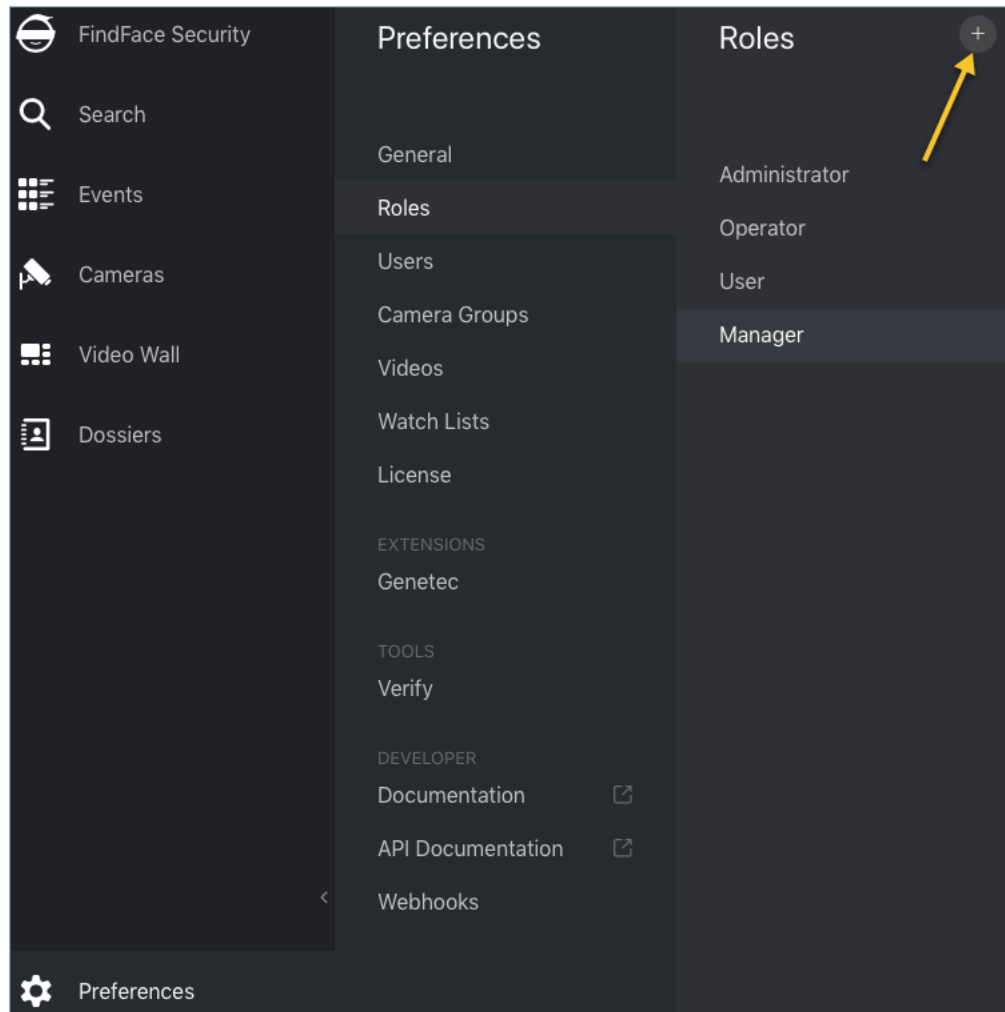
FindFace Security

Search

Events

Cameras

Video Wall

Dossiers

Preferences

Preferences

General

Roles

Users

Camera Groups

Videos

Watch Lists

License

EXTENSIONS

Genetec

TOOLS

Verify

DEVELOPER

Documentation

API Documentation

Webhooks

Roles

+

Administrator

Operator

User

Manager